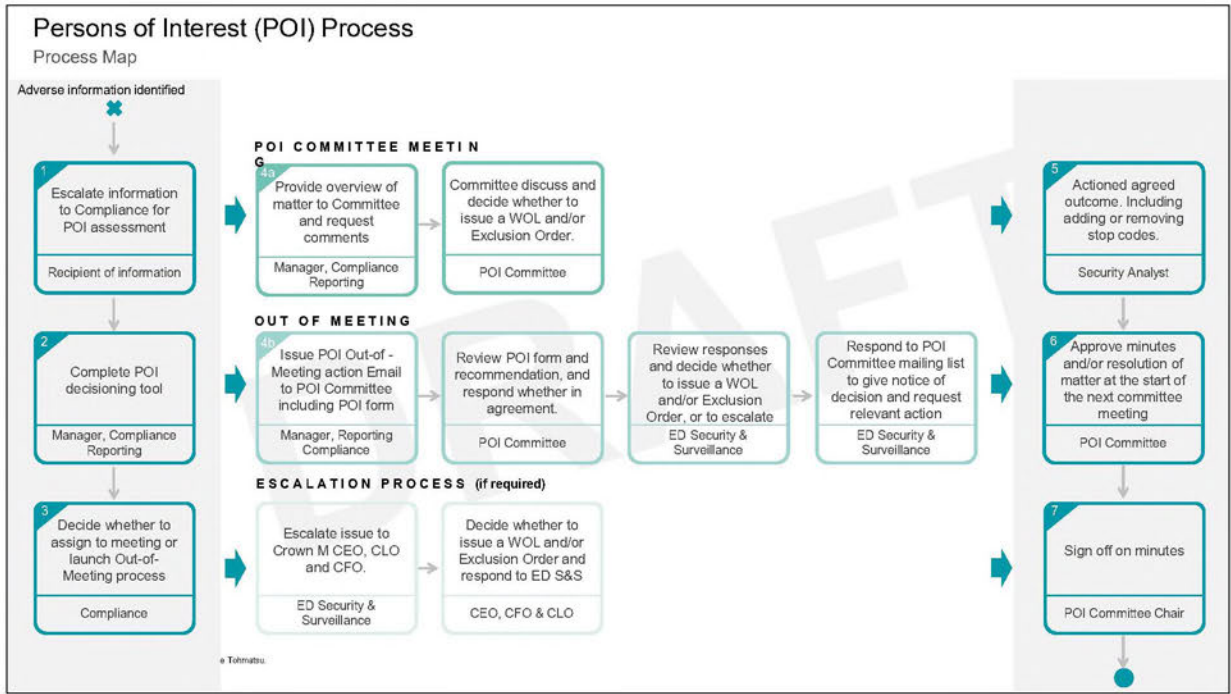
Persons of Interest (POI) Process
Process Map

Adverse information identified

1
Escalate information to Compliance for POI assessment
Recipient of information

2
Complete POI decisioning tool
Manager, Compliance Reporting

3
Decide whether to assign to meeting or launch Out-of-Meeting process
Compliance

POI COMMITTEE MEETIN G

4a
Provide overview of matter to Committee and request comments
Manager, Compliance Reporting

Committee discuss and decide whether to issue a WOL and/or Exclusion Order.
POI Committee

OUT OF MEETING

4b
Issue POI Out-of - Meeting action Email to POI Committee including POI form
Manager, Reporting Compliance

Review POI form and recommendation, and respond whether in agreement.
POI Committee

Review responses and decide whether to issue a WOL and/or Exclusion Order, or to escalate
ED Security & Surveillance

Respond to POI Committee mailing list to give notice of decision and request relevant action
ED Security & Surveillance

ESCALATION PROCESS (if required)

Escalate issue to Crown M CEO, CLO and CFO.
ED Security & Surveillance

Decide whether to issue a WOL and/or Exclusion Order and respond to ED S&S
CEO, CFO & CLO

5
Actioned agreed outcome. Including adding or removing stop codes.
Security Analyst

6
Approve minutes and/or resolution of matter at the start of the next committee meeting
POI Committee

7
Sign off on minutes
POI Committee Chair

DRAFT

e Tohmatsu.